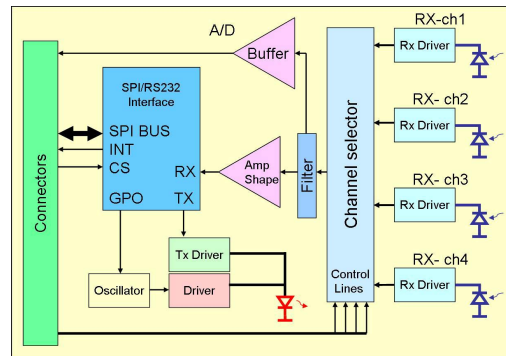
A/D
Buffer
RX-ch1
Rx Driver
SPI/RS232 Interface
RX- ch2
Rx Driver
SPI BUS
INT
CS
RX
Amp Shape
Filter
Channel selector
Connectors
RX- ch3
Rx Driver
GPO
TX
Tx Driver
Oscillator
Driver
Control Lines
RX- ch4
Rx Driver